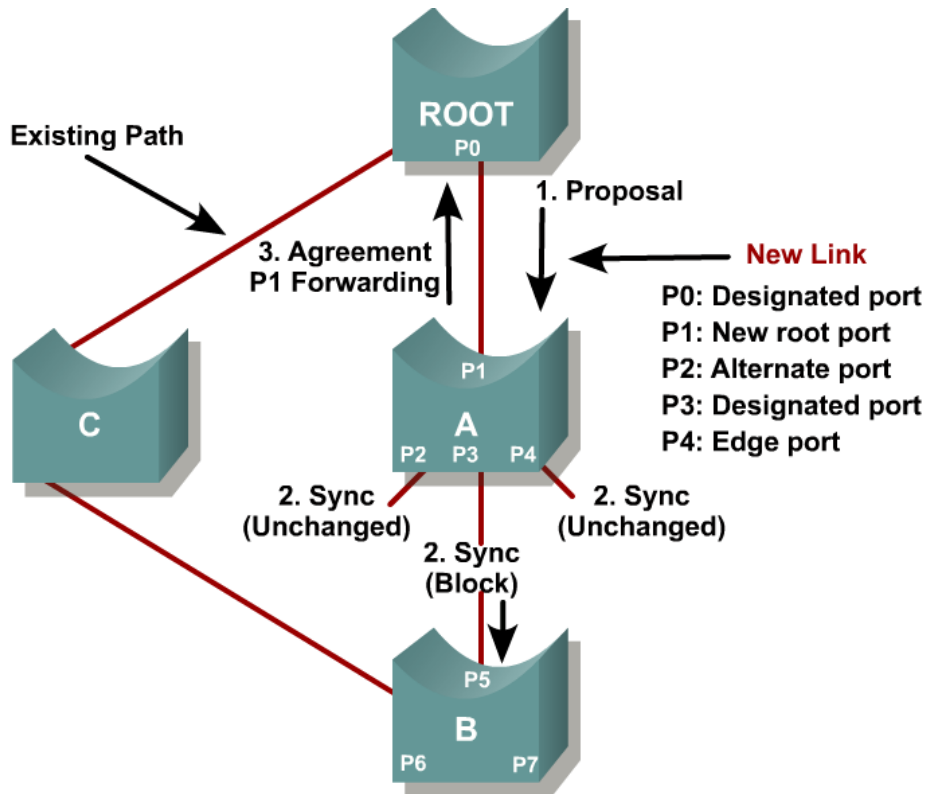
ROOT
P0
Existing Path
1. Proposal
3. Agreement
P1 Forwarding
New Link
P0: Designated port
P1: New root port
P2: Alternate port
P3: Designated port
P4: Edge port
C
P1
A
P2 P3 P4
2. Sync (Unchanged)
2. Sync (Unchanged)
2. Sync (Block)
P5
B
P6 P7